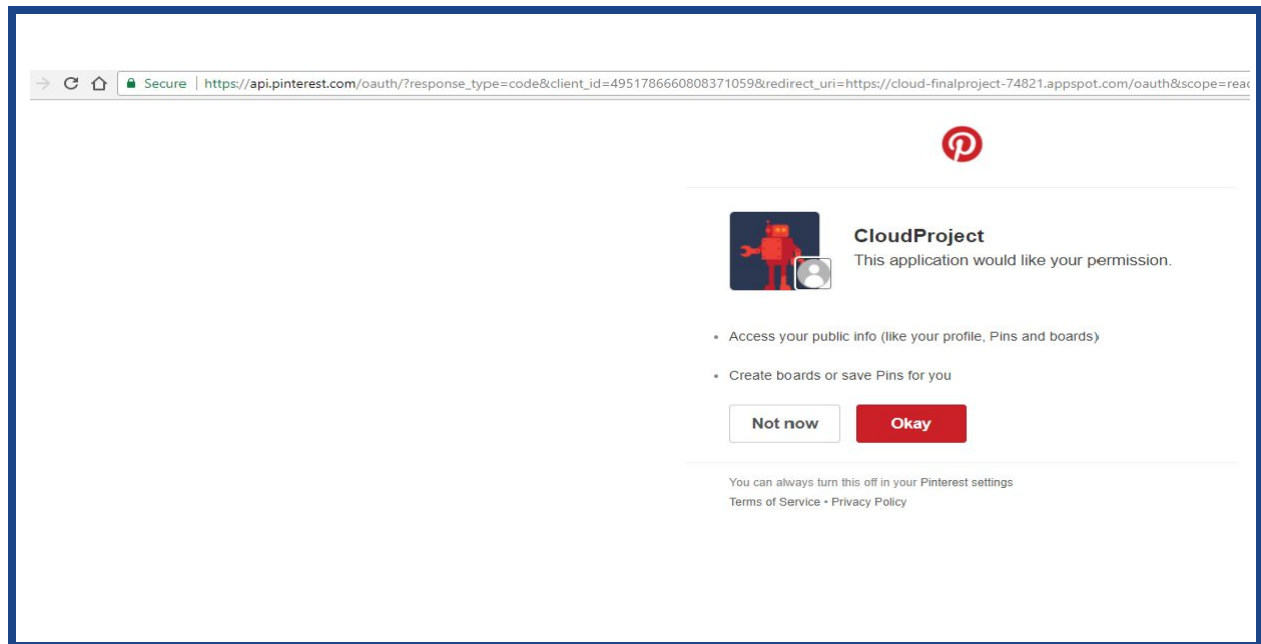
Secure | https://api.pinterest.com/oauth/?response_type=code&client_id=4951786660808371059&redirect_uri=https://cloud-finalproject-74821.appspot.com/oauth&scope=rea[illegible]

CloudProject
This application would like your permission.

• Access your public info (like your profile, Pins and boards)

• Create boards or save Pins for you

Not now

Okay

You can always turn this off in your Pinterest settings
Terms of Service • Privacy Policy